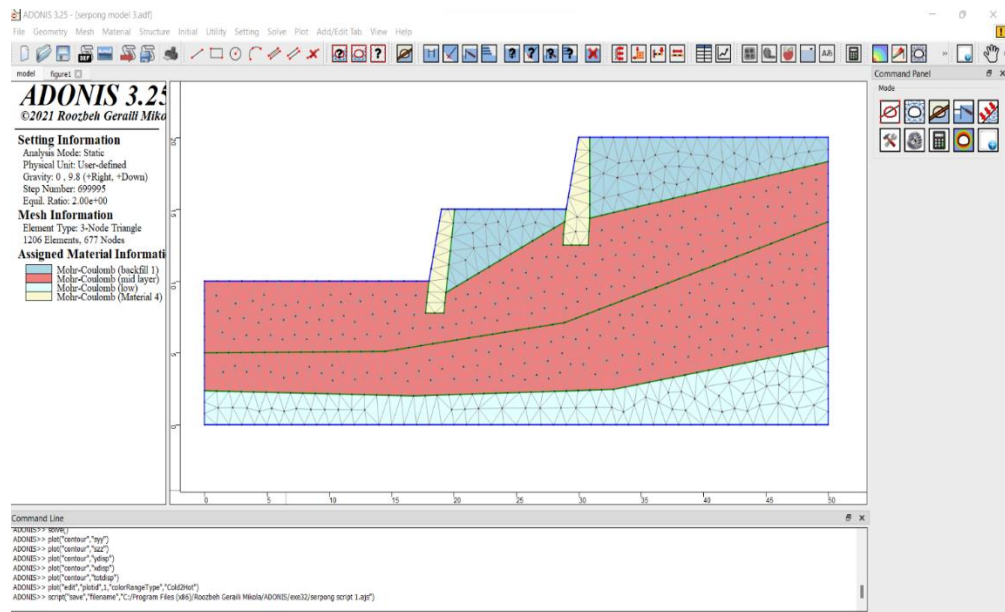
ADONIS 3.25 - [serpong model 3.adf]

File Geometry Mesh Material Structure Initial Utility Setting Solve Plot Add/Edit Tab View Help

model figure1

Command Panel

Mode

ADONIS 3.25
©2021 Roozbeh Geraili Mikola

Setting Information
Analysis Mode: Static
Physical Unit: User-defined
Gravity: 0 , 9.8 (+Right, +Down)
Step Number: 699995
Equil. Ratio: 2.00e+00

Mesh Information
Element Type: 3-Node Triangle
1206 Elements, 677 Nodes

Assigned Material Informati
Mohr-Coulomb (backfill 1)
Mohr-Coulomb (mid layer)
Mohr-Coulomb (low)
Mohr-Coulomb (Material 4)

0 5 10 15 20 25 30 35 40 45 50

Command Line
ADONIS>> solve()
ADONIS>> plot("centour","syy")
ADONIS>> plot("centour","szz")
ADONIS>> plot("centour","ydisp")
ADONIS>> plot("centour","xdisp")
ADONIS>> plot("centour","totdisp")
ADONIS>> plot("edit","plotid",1,"colorRangeType","Cold2Hot")
ADONIS>> script("save","filename","C:/Program Files (x86)/Roozbeh Geraili Mikola/ADONIS/exe32/serpong script 1.ajs")